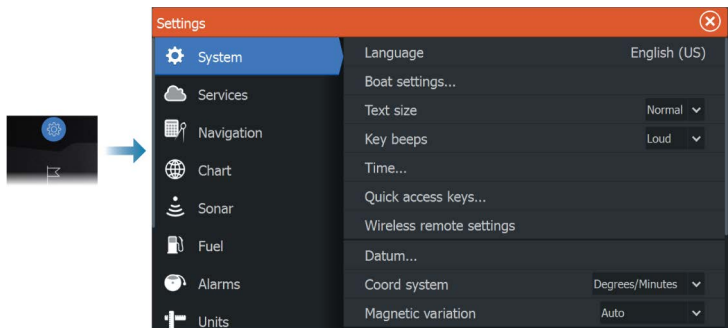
Settings

System
Services
Navigation
Chart
Sonar
Fuel
Alarms
Units

| | |
|---|---|
| Language | English (US) |
| Boat settings... | |
| Text size | Normal |
| Key beeps | Loud |
| Time... | |
| Quick access keys... | |
| Wireless remote settings | |
| Datum... | |
| Coord system | Degrees/Minutes |
| Magnetic variation | Auto |